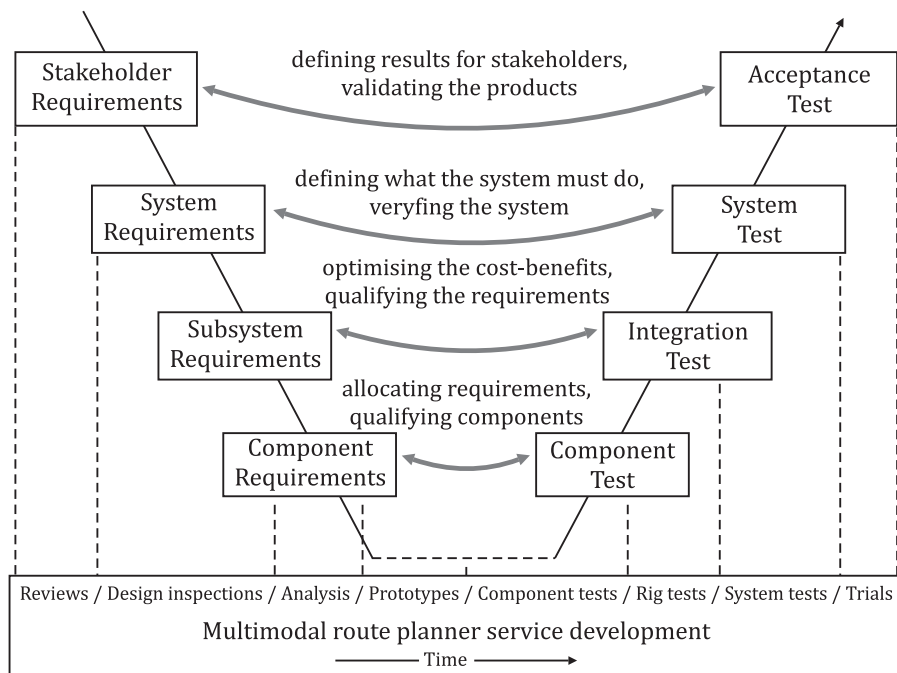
Stakeholder Requirements

defining results for stakeholders, validating the products

Acceptance Test

System Requirements

defining what the system must do, veryfing the system

System Test

optimising the cost-benefits, qualifying the requirements

Subsystem Requirements

Integration Test

allocating requirements, qualifying components

Component Requirements

Component Test

Reviews / Design inspections / Analysis / Prototypes / Component tests / Rig tests / System tests / Trials

Multimodal route planner service development

Time